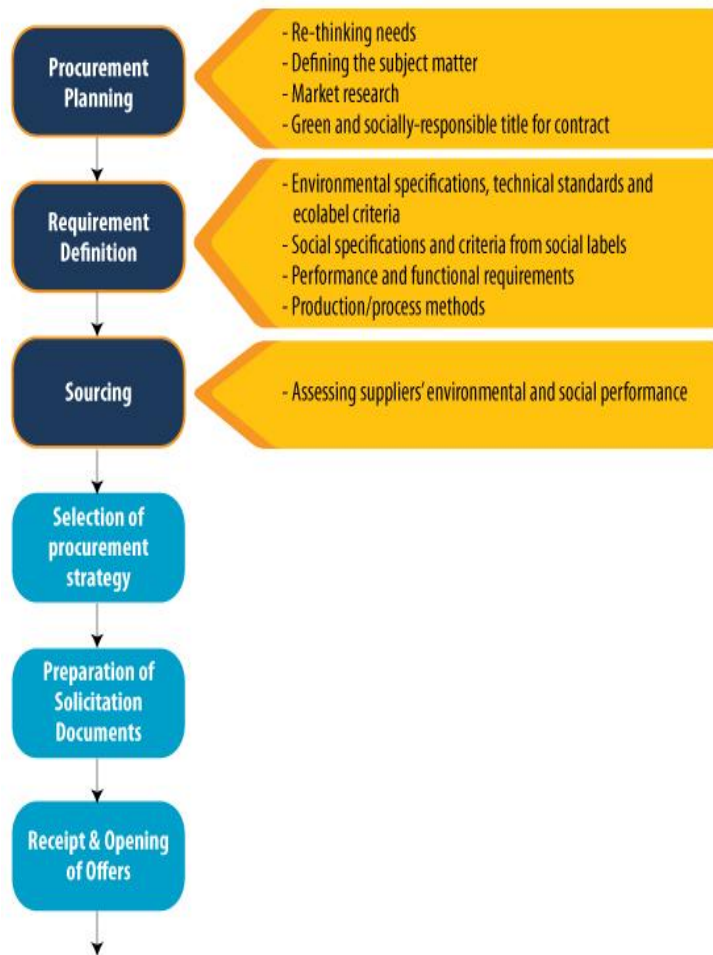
Procurement Planning

- Re-thinking needs
- Defining the subject matter
- Market research
- Green and socially-responsible title for contract

Requirement Definition

- Environmental specifications, technical standards and ecolabel criteria
- Social specifications and criteria from social labels
- Performance and functional requirements
- Production/process methods

Sourcing

- Assessing suppliers' environmental and social performance

Selection of procurement strategy

Preparation of Solicitation Documents

Receipt & Opening of Offers